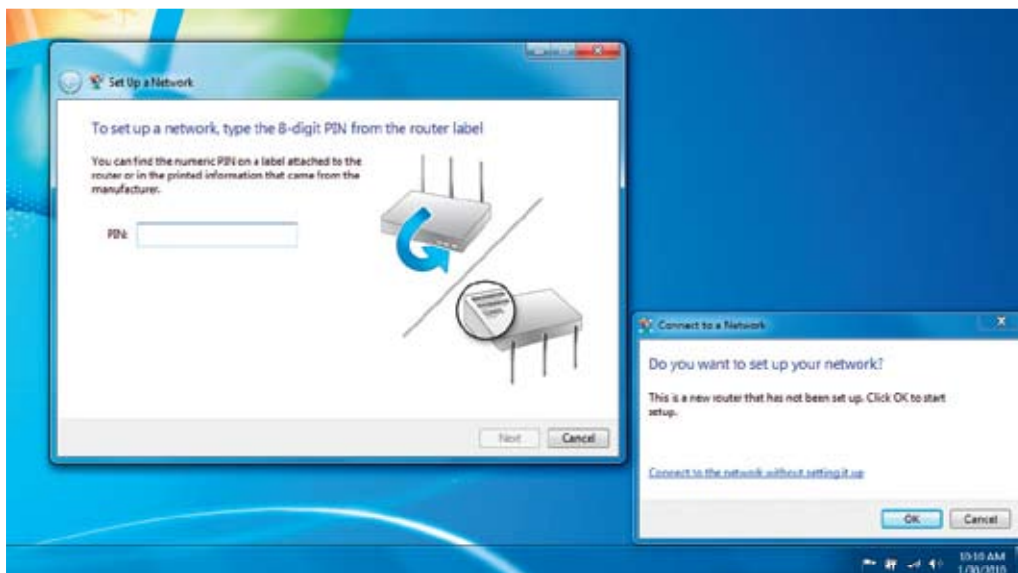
Set Up a Network

To set up a network, type the 8-digit PIN from the router label

You can find the numeric PIN on a label attached to the router or in the printed information that came from the manufacturer.

PIN:

Next Cancel

Connect to a Network

Do you want to set up your network?

This is a new router that has not been set up. Click OK to start setup.

Connect to the network without setting it up

OK Cancel

10:10 AM
1/00/2010